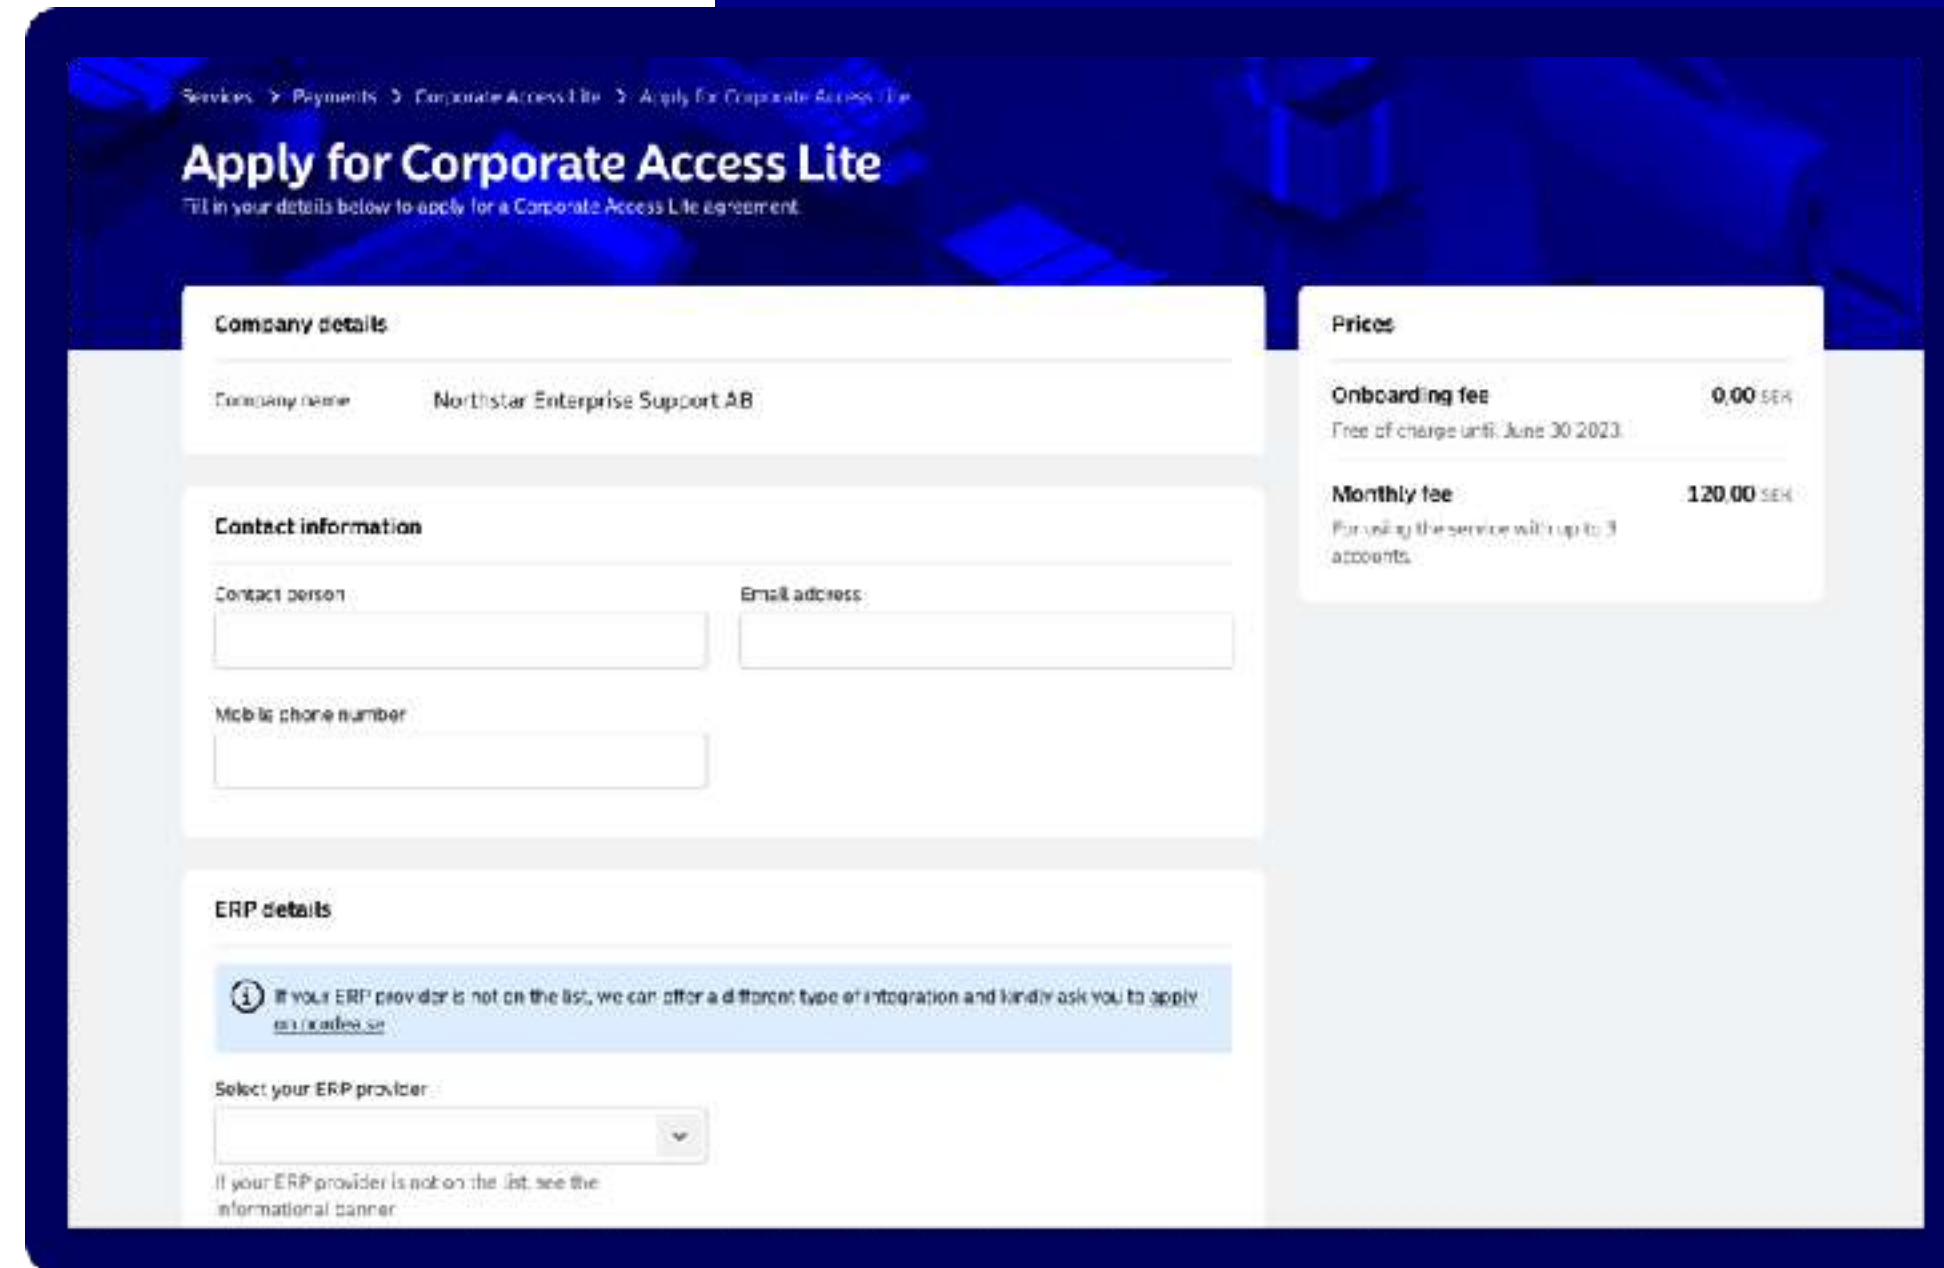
Services > Payments > Corporate Access Lite > Apply for Corporate Access Lite

Apply for Corporate Access Lite

Fill in your details below to apply for a Corporate Access Lite agreement

Company details

Company name Northstar Enterprise Support AB

Contact information

Contact person

Email address

Mobile phone number

ERP details

If your ERP provider is not on the list, we can offer a different type of integration and kindly ask you to apply on nordea.se

Select your ERP provider

If your ERP provider is not on the list, see the informational banner

Prices

Onboarding fee 0,00 SEK

Free of charge until June 30 2023

Monthly fee 120,00 SEK

For using the service with up to 3 accounts